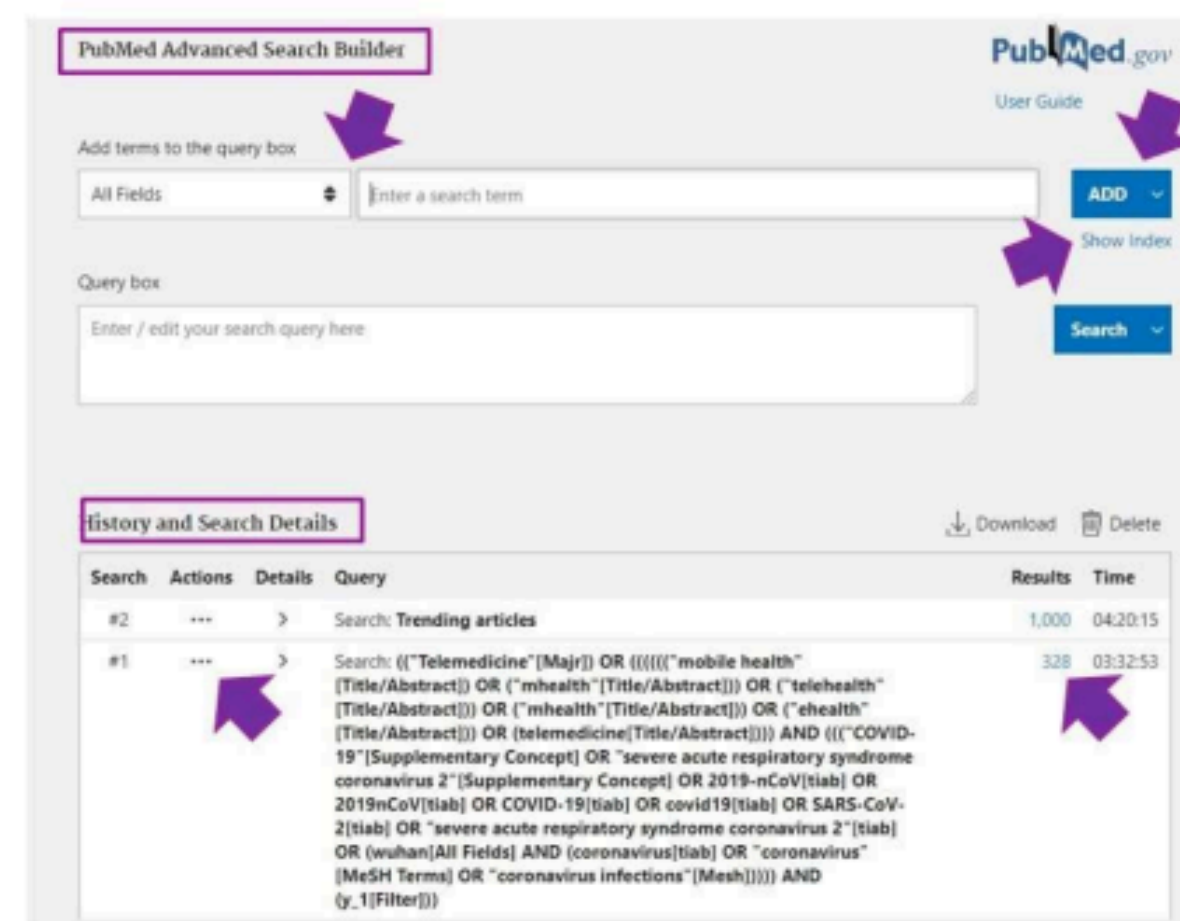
PubMed Advanced Search Builder

PubMed.gov

User Guide

Add terms to the query box

All Fields

Enter a search term

ADD

Show Index

Query box

Enter / edit your search query here

Search

History and Search Details

Download Delete

| Search | Actions | Details | Query | Results | Time |
|---|---|---|---|---|---|
| #2 | ••• | > | Search: Trending articles | 1,000 | 04:20:15 |
| #1 | ••• | > | Search: (("Telemedicine"[Majr]) OR ((((("mobile health"[Title/Abstract]) OR ("mhealth"[Title/Abstract])) OR ("telehealth"[Title/Abstract])) OR ("mhealth"[Title/Abstract])) OR ("ehealth"[Title/Abstract])) OR (telemedicine[Title/Abstract]))) AND ((("COVID-19"[Supplementary Concept] OR "severe acute respiratory syndrome coronavirus 2"[Supplementary Concept] OR 2019-nCoV[tiab] OR 2019nCoV[tiab] OR COVID-19[tiab] OR covid19[tiab] OR SARS-CoV-2[tiab] OR "severe acute respiratory syndrome coronavirus 2"[tiab] OR (wuhan[All Fields] AND (coronavirus[tiab] OR "coronavirus"[MeSH Terms] OR "coronavirus infections"[Mesh]))))) AND (y_1[Filter])) | 328 | 03:32:53 |